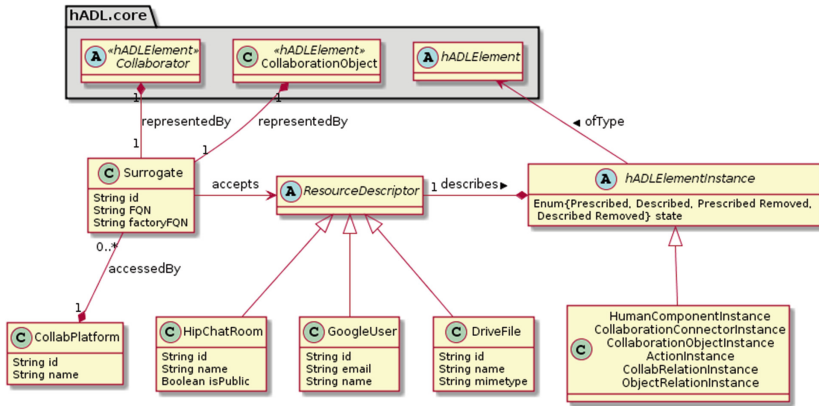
hADL.core

A «hADLElement» Collaborator

C «hADLElement» CollaborationObject

A hADLElement

1

1

representedBy

representedBy

◀ ofType

1

1

C Surrogate

String id
String FQN
String factoryFQN

accepts

A ResourceDescriptor

1 describes ▶

A hADLElementInstance

Enum{Prescribed, Described, Prescribed Removed, Described Removed} state

0..*

accessedBy

1

C CollabPlatform

String id
String name

C HipChatRoom

String id
String name
Boolean isPublic

C GoogleUser

String id
String email
String name

C DriveFile

String id
String name
String mimetype

C HumanComponentInstance
CollaborationConnectorInstance
CollaborationObjectInstance
ActionInstance
CollabRelationInstance
ObjectRelationInstance